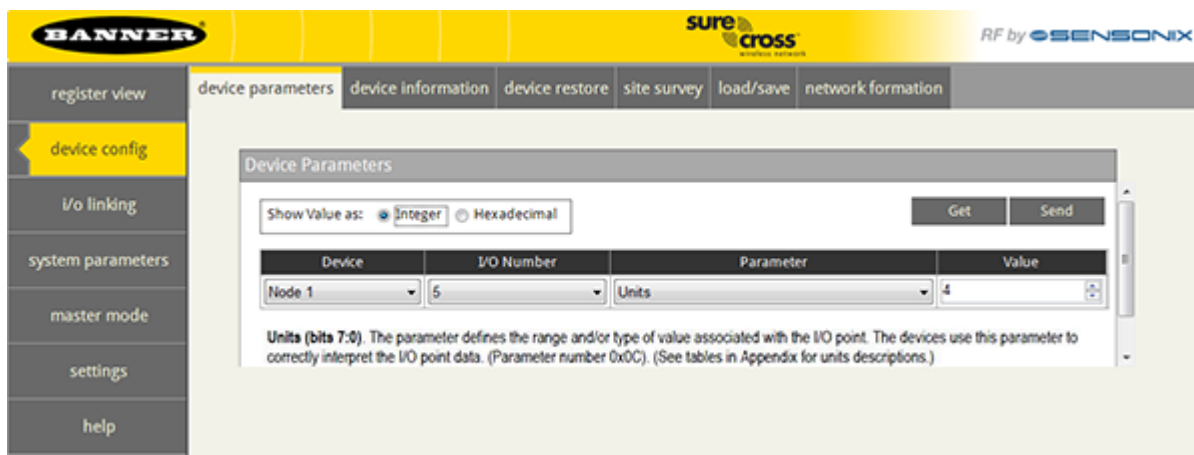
BANNER

sure cross
wireless network

RF by SENSONIX

register view

device config

i/o linking

system parameters

master mode

settings

help

device parameters | device information | device restore | site survey | load/save | network formation

Device Parameters

Show Value as: Integer Hexadecimal

Get Send

| Device | I/O Number | Parameter | Value |
|---|---|---|---|
| Node 1 | 5 | Units | 4 |

**Units (bits 7:0)**. The parameter defines the range and/or type of value associated with the I/O point. The devices use this parameter to correctly interpret the I/O point data. (Parameter number 0x0C). (See tables in Appendix for units descriptions.)